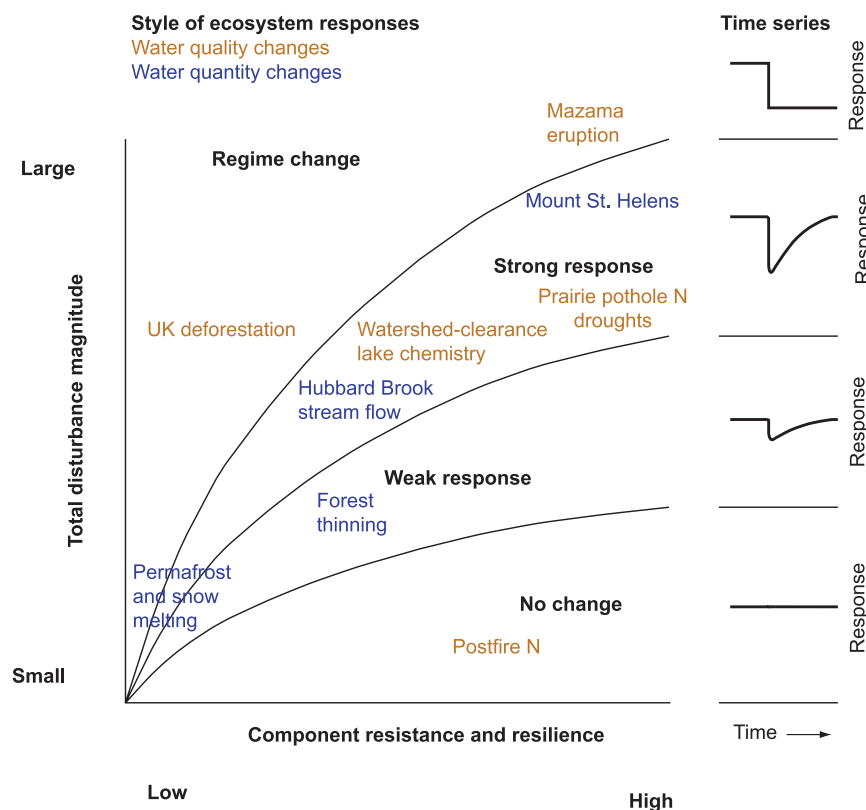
Style of ecosystem responses
Water quality changes
Water quantity changes

Time series

Large

Small

Total disturbance magnitude

Regime change

Mazama eruption

Mount St. Helens

Strong response

Prairie pothole N droughts

UK deforestation

Watershed-clearance lake chemistry

Hubbard Brook stream flow

Weak response

Forest thinning

Permafrost and snow melting

No change

Postfire N

Component resistance and resilience

Low

High

Response

Response

Response

Response

Time